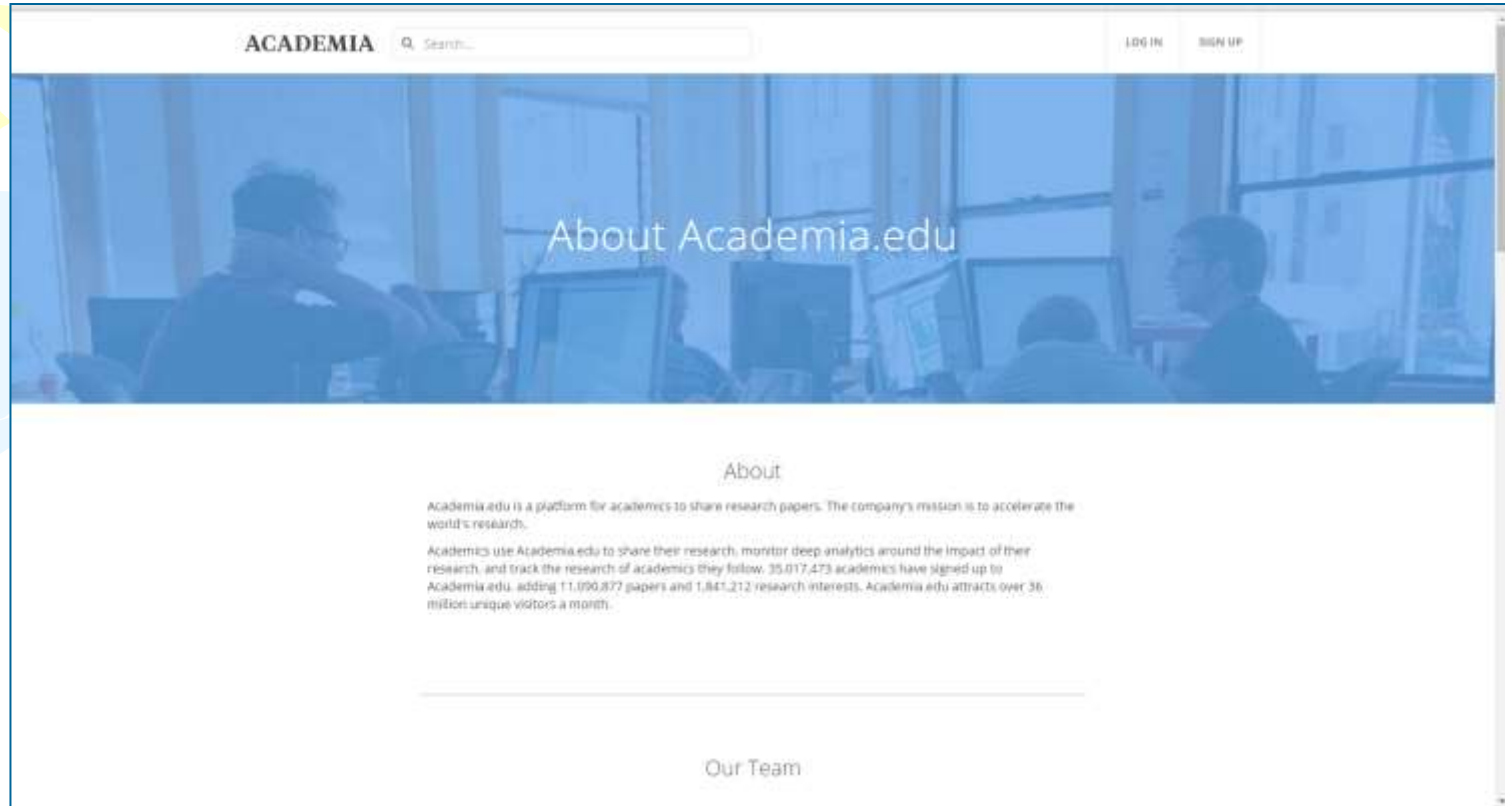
ACADEMIA Search...

LOG IN SIGN UP

About Academia.edu

About

Academia.edu is a platform for academics to share research papers. The company's mission is to accelerate the world's research.

Academics use Academia.edu to share their research, monitor deep analytics around the impact of their research, and track the research of academics they follow. 35,017,473 academics have signed up to Academia.edu, adding 11,090,877 papers and 1,841,212 research interests. Academia.edu attracts over 36 million unique visitors a month.

Our Team